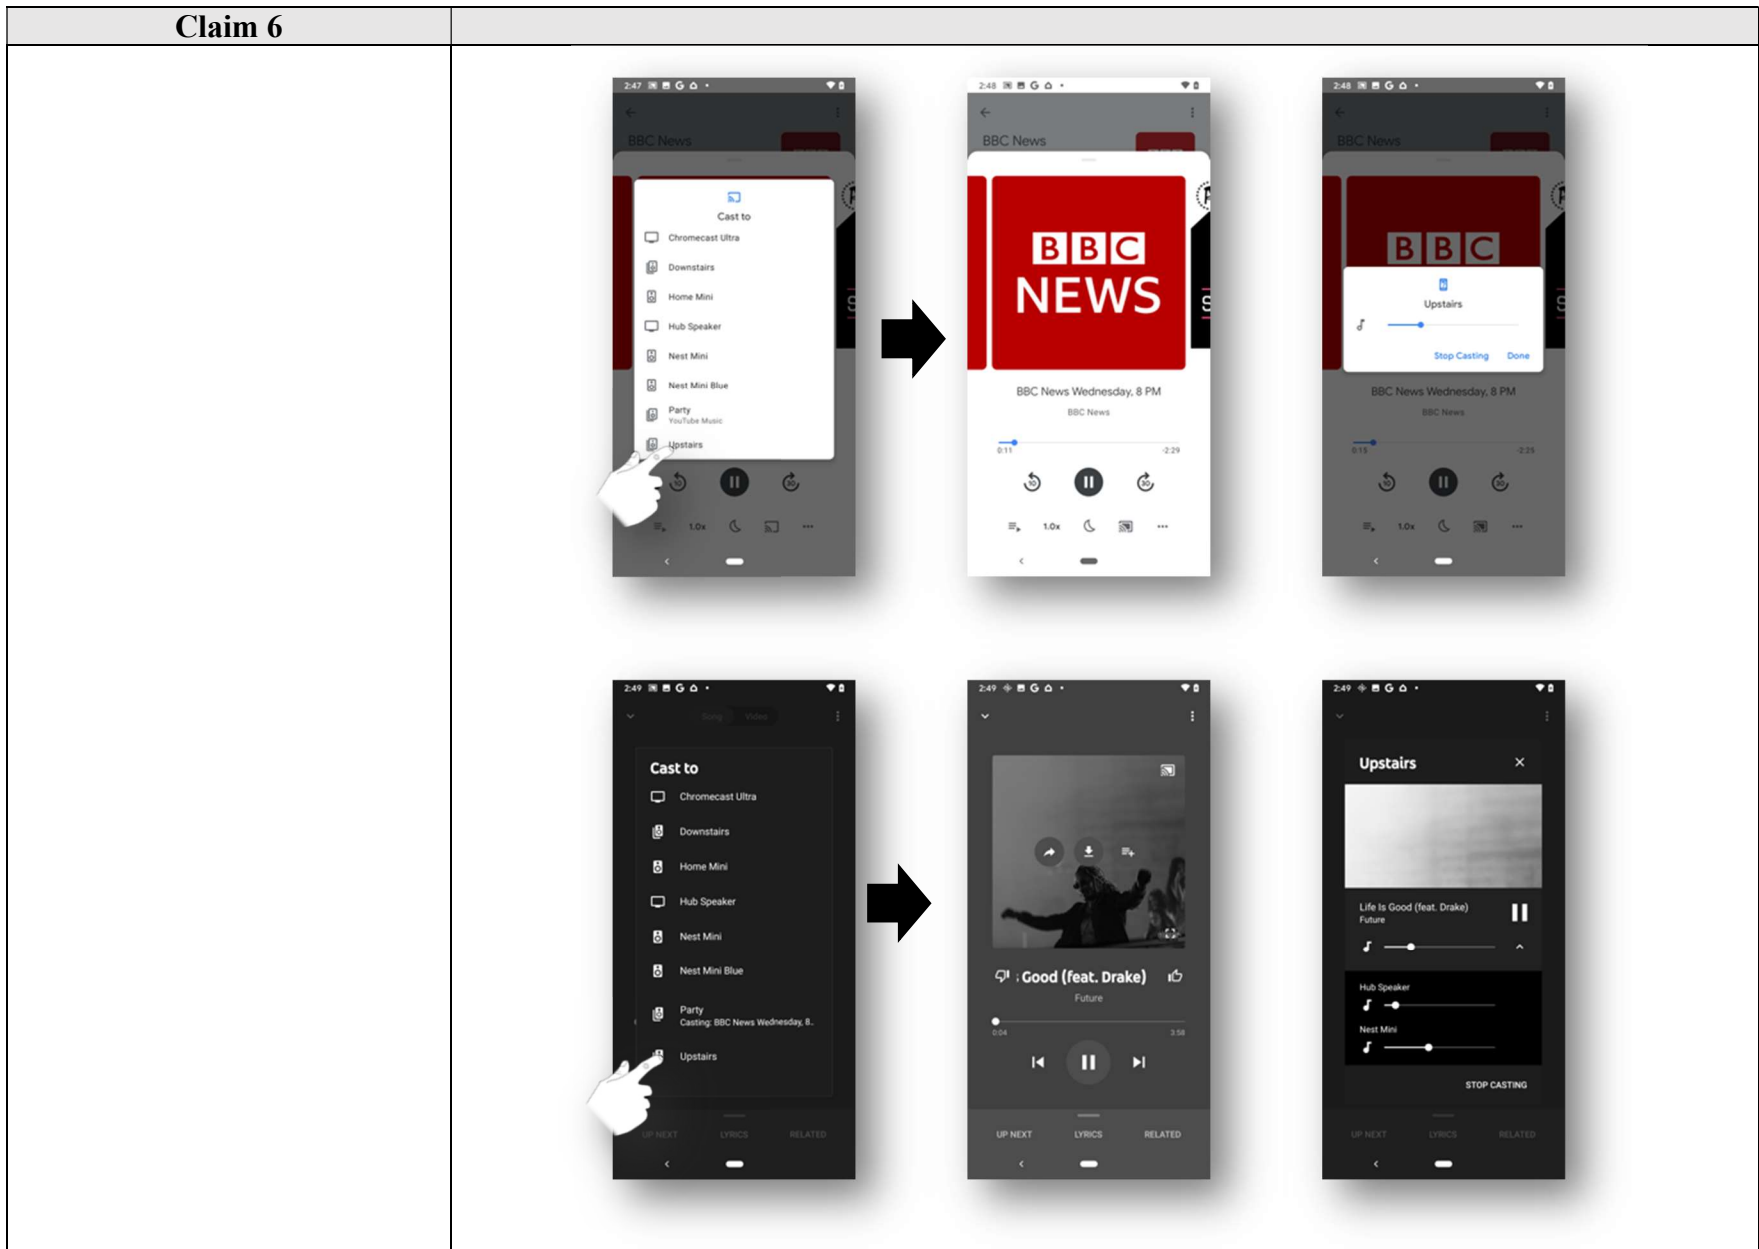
| Claim 6 | |
|---|---|
| | |

2:47

BBC News

Cast to

Chromecast Ultra

Downstairs

Home Mini

Hub Speaker

Nest Mini

Nest Mini Blue

Party
YouTube Music

Upstairs

1.0x

2:48

BBC News

BBC NEWS

BBC News Wednesday, 8 PM

BBC News

0:11

-2:29

1.0x

2:48

BBC News

BBC

Upstairs

Stop Casting

Done

BBC News Wednesday, 8 PM

BBC News

0:15

-2:25

1.0x

2:49

Song Video

Cast to

Chromecast Ultra

Downstairs

Home Mini

Hub Speaker

Nest Mini

Nest Mini Blue

Party
Casting: BBC News Wednesday, 8..

Upstairs

UP NEXT LYRICS RELATED

2:49

; Good (feat. Drake)

Future

0:04

3:58

UP NEXT LYRICS RELATED

2:49

Upstairs

Life Is Good (feat. Drake)
Future

Hub Speaker

Nest Mini

STOP CASTING

UP NEXT LYRICS RELATED